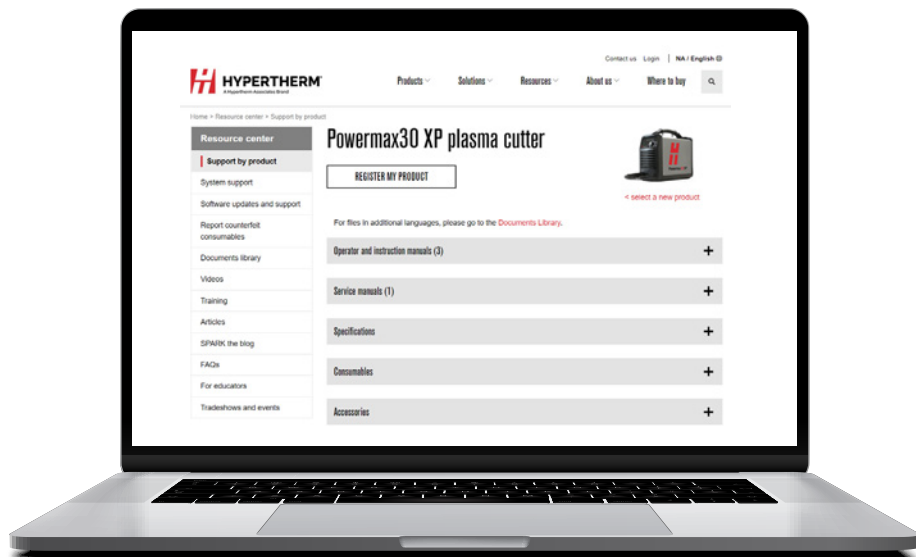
Contact us Login | NA / English

HYPERTHERM
A Hypertherm Associates Brand

Products Solutions Resources About us Where to buy

Home > Resource center > Support by product

Resource center
Support by product
System support
Software updates and support
Report counterfeit consumables
Documents library
Videos
Training
Articles
SPARK the blog
FAQs
For educators
Tradeshows and events

Powermax30 XP plasma cutter

REGISTER MY PRODUCT

< select a new product

For files in additional languages, please go to the Documents Library.

Operator and instruction manuals (3) +

Service manuals (1) +

Specifications +

Consumables +

Accessories +